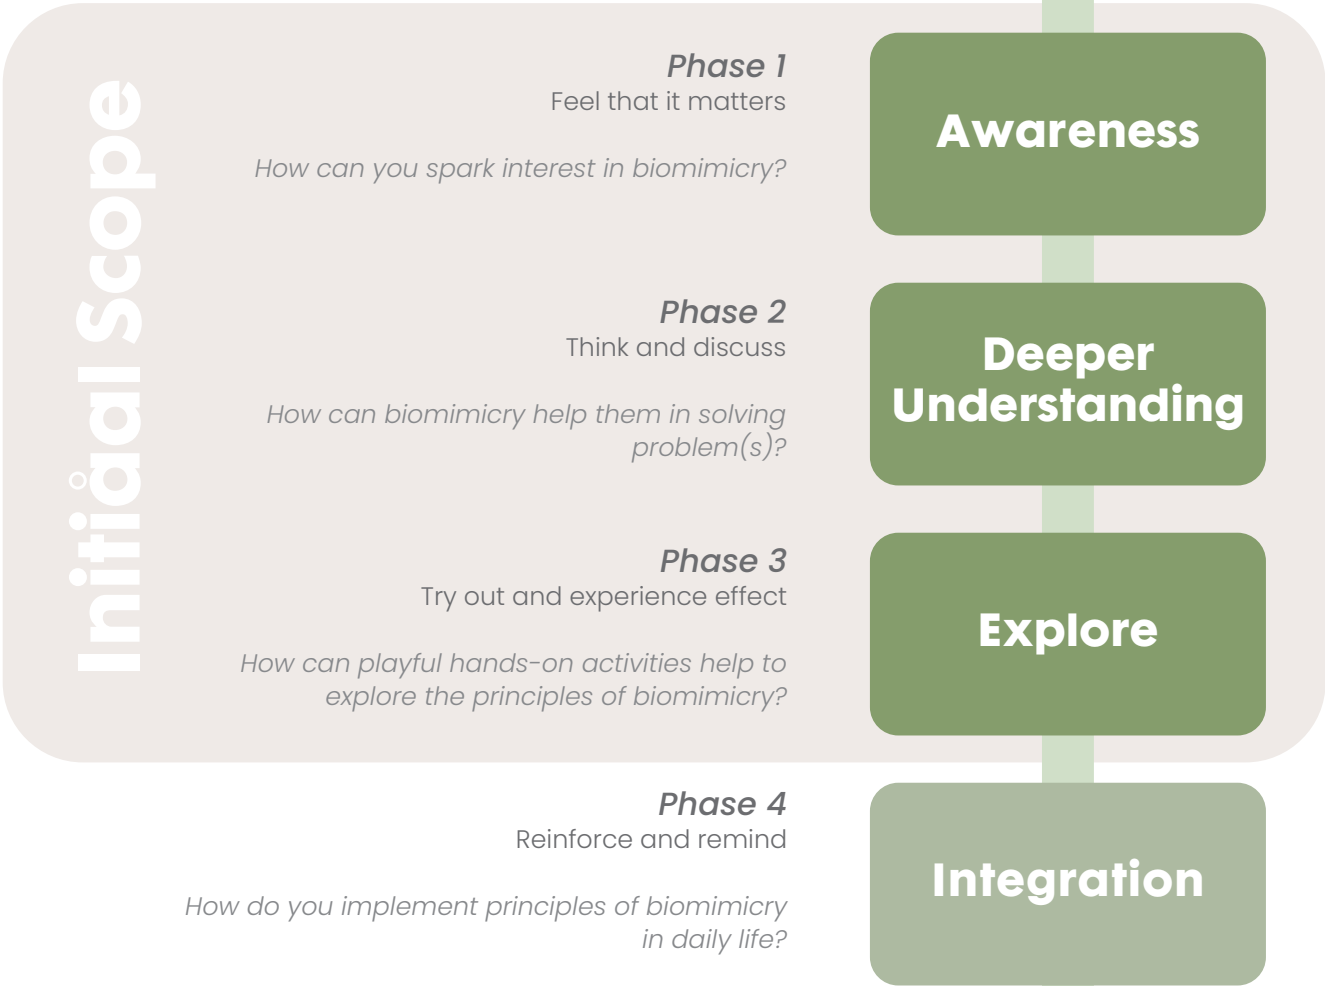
Initial Scope

Phase 1
Feel that it matters

How can you spark interest in biomimicry?

Awareness

Phase 2
Think and discuss

How can biomimicry help them in solving problem(s)?

Deeper Understanding

Phase 3
Try out and experience effect

How can playful hands-on activities help to explore the principles of biomimicry?

Explore

Phase 4
Reinforce and remind

How do you implement principles of biomimicry in daily life?

Integration